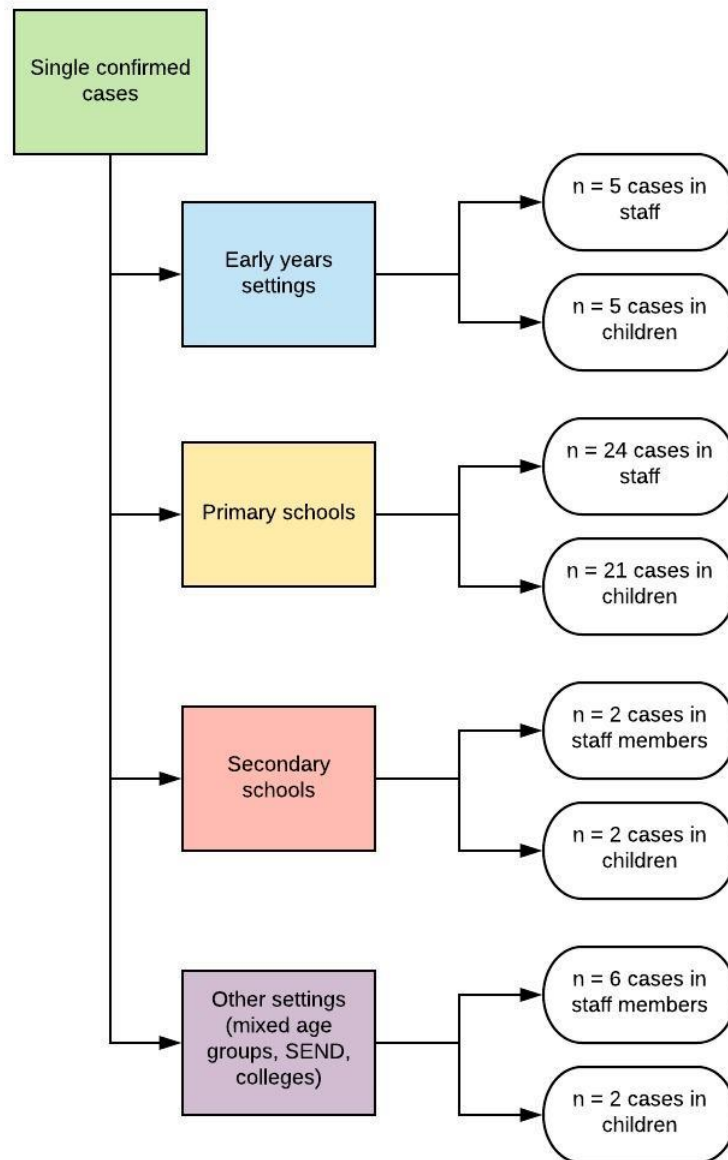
Single confirmed cases

Early years settings

n = 5 cases in staff

n = 5 cases in children

Primary schools

n = 24 cases in staff

n = 21 cases in children

Secondary schools

n = 2 cases in staff members

n = 2 cases in children

Other settings (mixed age groups, SEND, colleges)

n = 6 cases in staff members

n = 2 cases in children